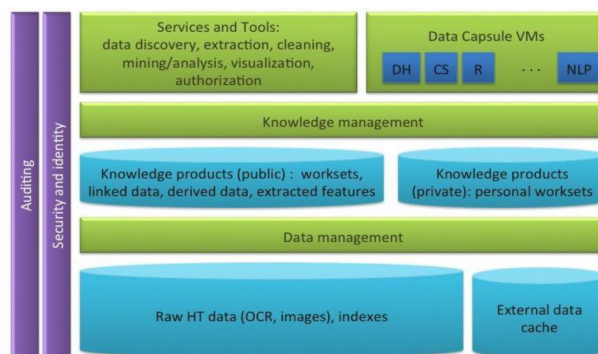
Auditing

Security and identity

Services and Tools: data discovery, extraction, cleaning, mining/analysis, visualization, authorization

Data Capsule VMs

DH CS R ··· NLP

Knowledge management

Knowledge products (public) : worksets, linked data, derived data, extracted features

Knowledge products (private): personal worksets

Data management

Raw HT data (OCR, images), indexes

External data cache